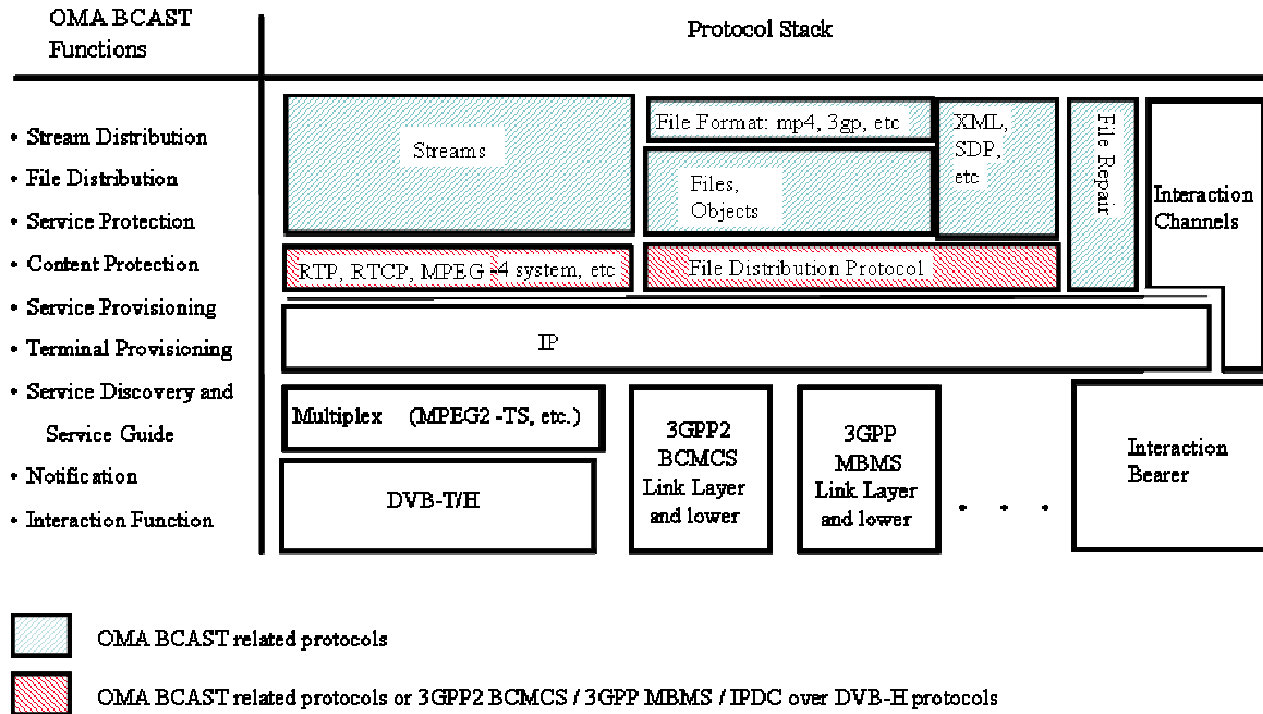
OMA BCAST Functions

Protocol Stack

• Stream Distribution
• File Distribution
• Service Protection
• Content Protection
• Service Provisioning
• Terminal Provisioning
• Service Discovery and Service Guide
• Notification
• Interaction Function

Streams

File Format: mp4, 3gp, etc

Files, Objects

XML, SDP, etc

File Repair

Interaction Channels

RTP, RTCP, MPEG-4 system, etc

File Distribution Protocol

IP

Multiplex (MPEG2 -TS, etc.)

DVB-T/H

3GPP2 BCMCS Link Layer and lower

3GPP MBMS Link Layer and lower

. . .

Interaction Bearer

OMA BCAST related protocols

OMA BCAST related protocols or 3GPP2 BCMCS / 3GPP MBMS / IPDC over DVB-H protocols